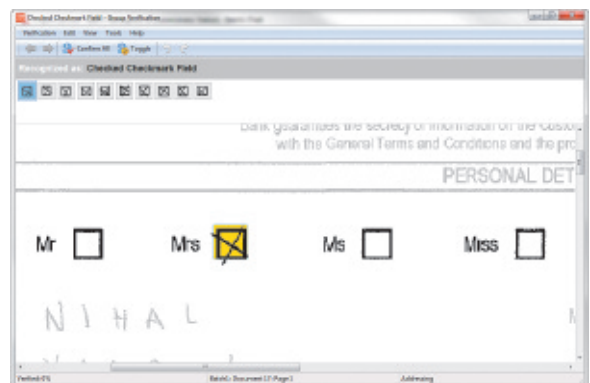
Checked Checkmark Field - Group Verification

Verification Edit View Tools Help

Confirm All Toggle

Recognized as: Checked Checkmark Field

bank guarantees the secrecy of information on the custo
with the General Terms and Conditions and the pro

PERSONAL DET

Mr

Mrs

Ms

Miss

NIHAL

Verified: 0%

Batch1: Document 17/Page 1

Addressing